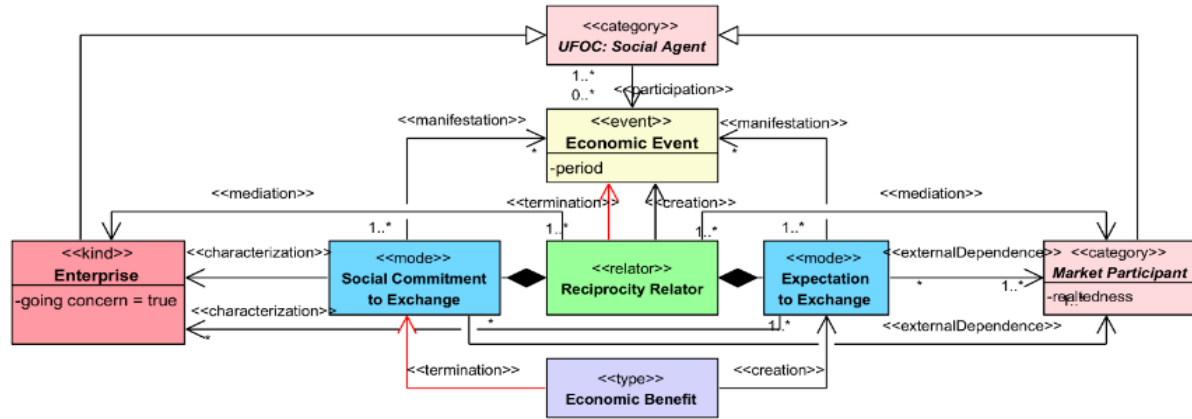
<<category>>
UFOC: Social Agent

1..*
0..*
<<participation>>

<<manifestation>>
<<event>>
Economic Event
-period
<<manifestation>>

<<mediation>>
<<termination>>
<<creation>>
<<mediation>>

1..*
1..*
1..*
1..*

<<kind>>
Enterprise
-going concern = true

<<characterization>>
<<characterization>>

<<mode>>
Social Commitment to Exchange

<<relator>>
Reciprocity Relator

<<mode>>
Expectation to Exchange

<<externalDependence>>
<<category>>
Market Participant
-relatedness

*
1..*
*
1..*
*
<<externalDependence>>

<<termination>>
<<type>>
Economic Benefit
<<creation>>